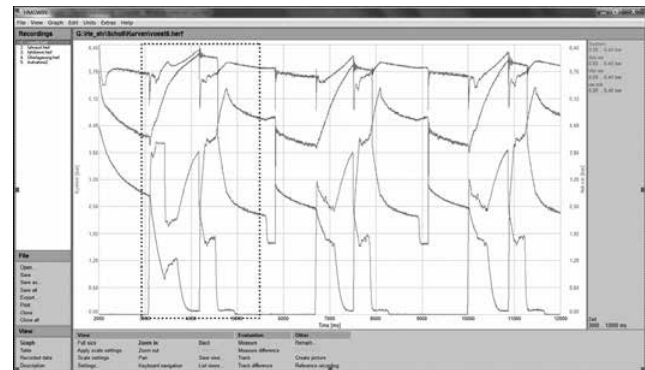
HMCWIN

File View Graph Edit Units Extras Help

Recordings

G:\fe_eh\Scholl\Kurven\vost4.herf

1. fahrzust.herf
2.
3. fahrbrems.herf
4. Uberlagerung.herf
5. Aufnahme2

6.40
5.76
5.12
4.48
3.84
3.20
2.56
1.92
1.28
0.64
0.00

2000
3000
4000
5000
6000
7000
8000
9000
10000
11000
12000

Time [ms]

System [bar]

File

Open...
Save
Save as...
Save all
Export...
Print
Close
Close all

View

Graph
Table
Recorded data
Description

View

Full size
Apply scale settings
Scale settings
Settings...

Zoom in
Zoom out
Pan
Keyboard navigation

Back
Save view...
List views...

Evaluation

Measure
Measure difference
Track
Track difference

Other

Remark...
Create picture
Reference recording

Cell
2000 ... 12000 ms